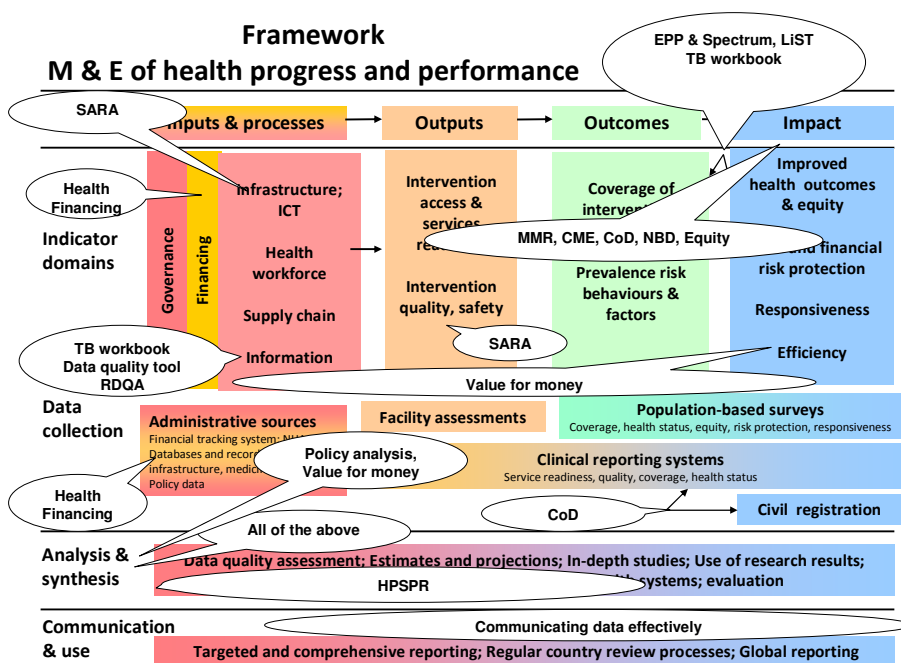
Framework
M & E of health progress and performance

EPP & Spectrum, LiST
TB workbook

SARA

Inputs & processes

Outputs

Outcomes

Impact

Health Financing

Indicator domains

Governance

Financing

Infrastructure; ICT

Health workforce

Supply chain

Information

Intervention access & services rea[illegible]

Intervention quality, safety

Coverage of interve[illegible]

Prevalence risk behaviours & factors

Improved health outcomes & equity

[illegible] financial risk protection

Responsiveness

Efficiency

MMR, CME, CoD, NBD, Equity

SARA

TB workbook
Data quality tool
RDQA

Value for money

Data collection

Administrative sources
Financial tracking system: NH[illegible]
Databases and record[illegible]
infrastructure, medic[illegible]
Policy data

Facility assessments

Population-based surveys
Coverage, health status, equity, risk protection, responsiveness

Policy analysis, Value for money

Clinical reporting systems
Service readiness, quality, coverage, health status

Health Financing

CoD

Civil registration

All of the above

Analysis & synthesis

Data quality assessment; Estimates and projections; In-depth studies; Use of research results; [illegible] systems; evaluation

HPSPR

Communication & use

Communicating data effectively

Targeted and comprehensive reporting; Regular country review processes; Global reporting